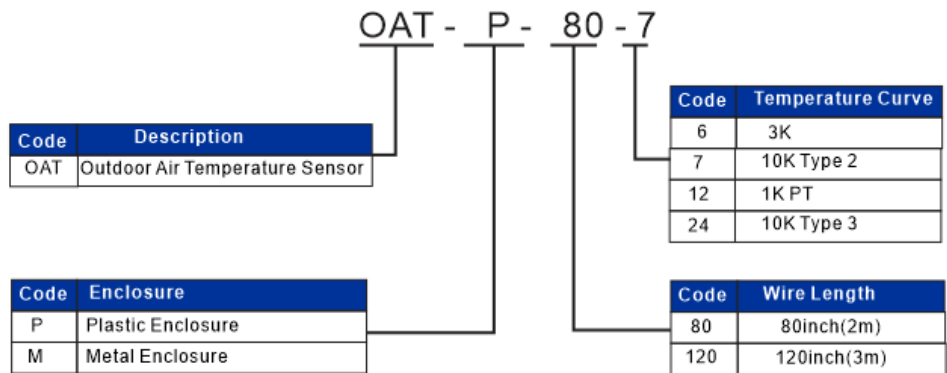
OAT - P - 80 - 7

| Code | Description |
|---|---|
| OAT | Outdoor Air Temperature Sensor |

| Code | Temperature Curve |
|---|---|
| 6 | 3K |
| 7 | 10K Type 2 |
| 12 | 1K PT |
| 24 | 10K Type 3 |

| Code | Enclosure |
|---|---|
| P | Plastic Enclosure |
| M | Metal Enclosure |

| Code | Wire Length |
|---|---|
| 80 | 80inch(2m) |
| 120 | 120inch(3m) |